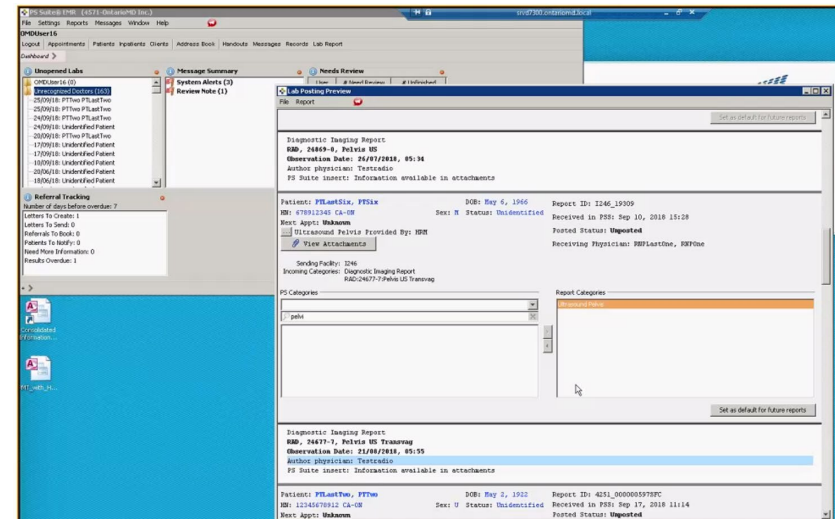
PS Suite® EMR (4571-OntarioMD Inc.)
File Settings Reports Messages Window Help
OMDUser16
Logout Appointments Patients Inpatients Clients Address Book Handouts Messages Records Lab Report
Dashboard

Unopened Labs
OMDUser16 (0)
Unrecognized Doctors (163)
25/09/18: PTTwo PTLastTwo
25/09/18: PTTwo PTLastTwo
24/09/18: PTTwo PTLastTwo
24/09/18: Unidentified Patient
20/09/18: PTTwo PTLastTwo
17/09/18: Unidentified Patient
17/09/18: Unidentified Patient
20/09/18: Unidentified Patient
20/06/18: Unidentified Patient
18/06/18: Unidentified Patient

Message Summary
System Alerts (3)
Review Note (1)

Needs Review

Referral Tracking
Number of days before overdue: 7
Letters To Create: 1
Letters To Send: 0
Referrals To Book: 0
Patients To Notify: 0
Need More Information: 0
Results Overdue: 1

Consolidated Information...
MT_with_H...

Lab Posting Preview
File Report

Set as default for future reports

Diagnostic Imaging Report
RAD, 24869-0, Pelvis US
Observation Date: 26/07/2018, 05:34
Author physician: Testradio
PS Suite insert: Information available in attachments

Patient: PTLastSix, PTSix
HN: 678912345 CA-ON
Next Appt: Unknown
Ultrasound Pelvis Provided By: MRM
View Attachments
DOB: May 6, 1966
Sex: M Status: Unidentified
Report ID: I246_19309
Received in PSS: Sep 10, 2018 15:28
Posted Status: Unposted
Receiving Physician: PNPLastOne, PNPOne

Sending Facility: I246
Incoming Categories: Diagnostic Imaging Report
RAD:24677-7:Pelvis US Transvag

PS Categories
pelvi

Report Categories
Ultrasound Pelvis

Set as default for future reports

Diagnostic Imaging Report
RAD, 24677-7, Pelvis US Transvag
Observation Date: 21/08/2018, 05:55
Author physician: Testradio
PS Suite insert: Information available in attachments

Patient: PTLastTwo, PTTwo
HN: 1234567812 CA-ON
Next Appt: Unknown
DOB: May 2, 1922
Sex: U Status: Unidentified
Report ID: 4251_000000597SFC
Received in PSS: Sep 17, 2018 11:14
Posted Status: Unposted